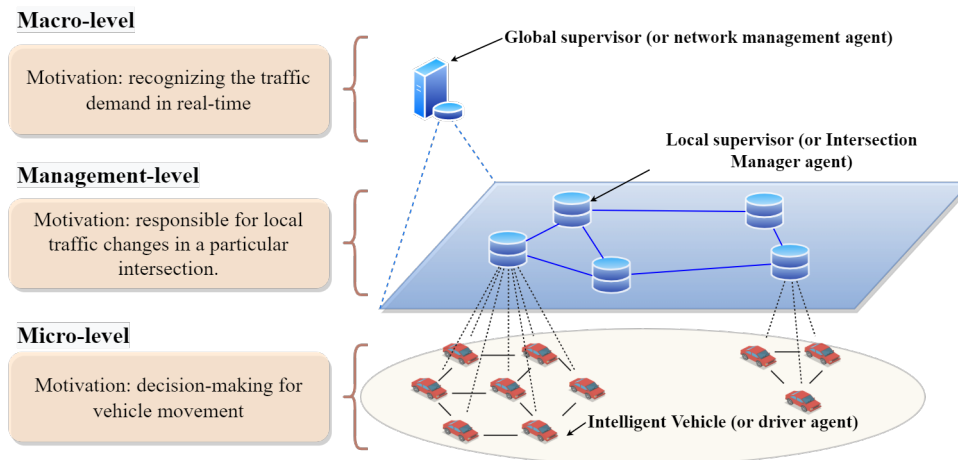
Macro-level

Motivation: recognizing the traffic demand in real-time

Global supervisor (or network management agent)

Local supervisor (or Intersection Manager agent)

Management-level

Motivation: responsible for local traffic changes in a particular intersection.

Micro-level

Motivation: decision-making for vehicle movement

Intelligent Vehicle (or driver agent)